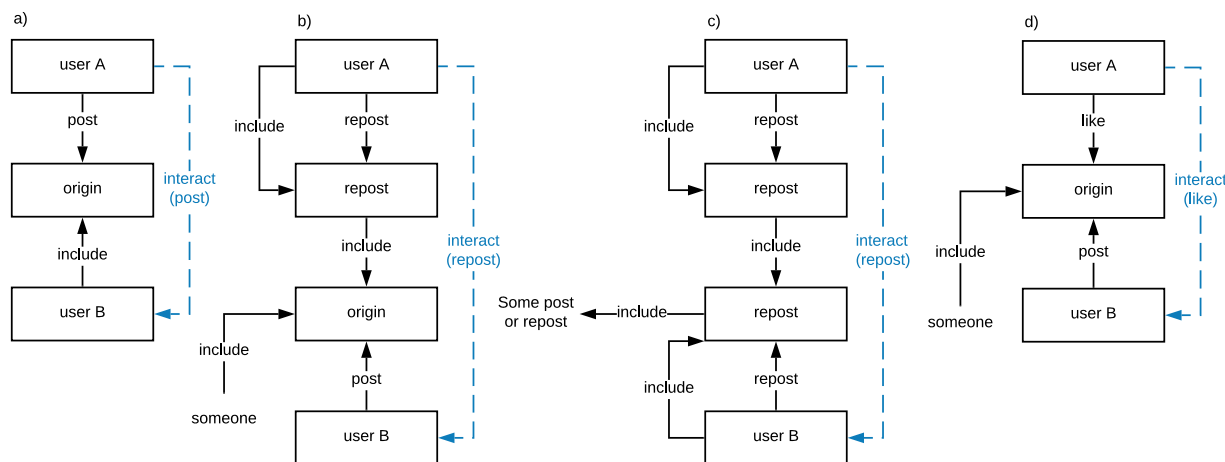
a)

user A

post

origin

include

user B

interact (post)

b)

user A

include

repost

repost

include

origin

include

someone

post

user B

interact (repost)

c)

user A

include

repost

repost

include

Some post or repost

include

repost

include

repost

user B

interact (repost)

d)

user A

like

origin

include

someone

post

user B

interact (like)